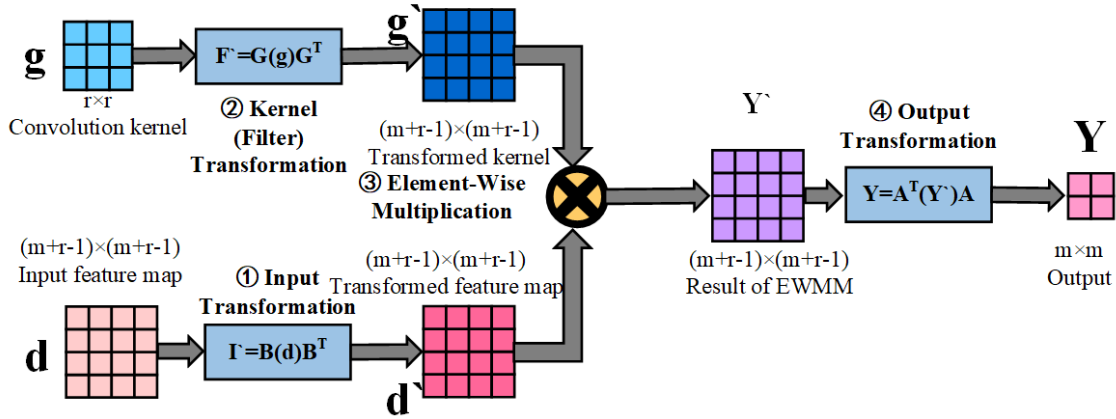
g
r×r
Convolution kernel

F`=G(g)G$^T$

② Kernel (Filter) Transformation

g`

(m+r-1)×(m+r-1)
Transformed kernel

③ Element-Wise Multiplication

Y`

④ Output Transformation

Y=A$^T$(Y`)A

Y

(m+r-1)×(m+r-1)
Result of EWMM

m×m
Output

(m+r-1)×(m+r-1)
Input feature map

① Input Transformation

(m+r-1)×(m+r-1)
Transformed feature map

d

I`=B(d)B$^T$

d`